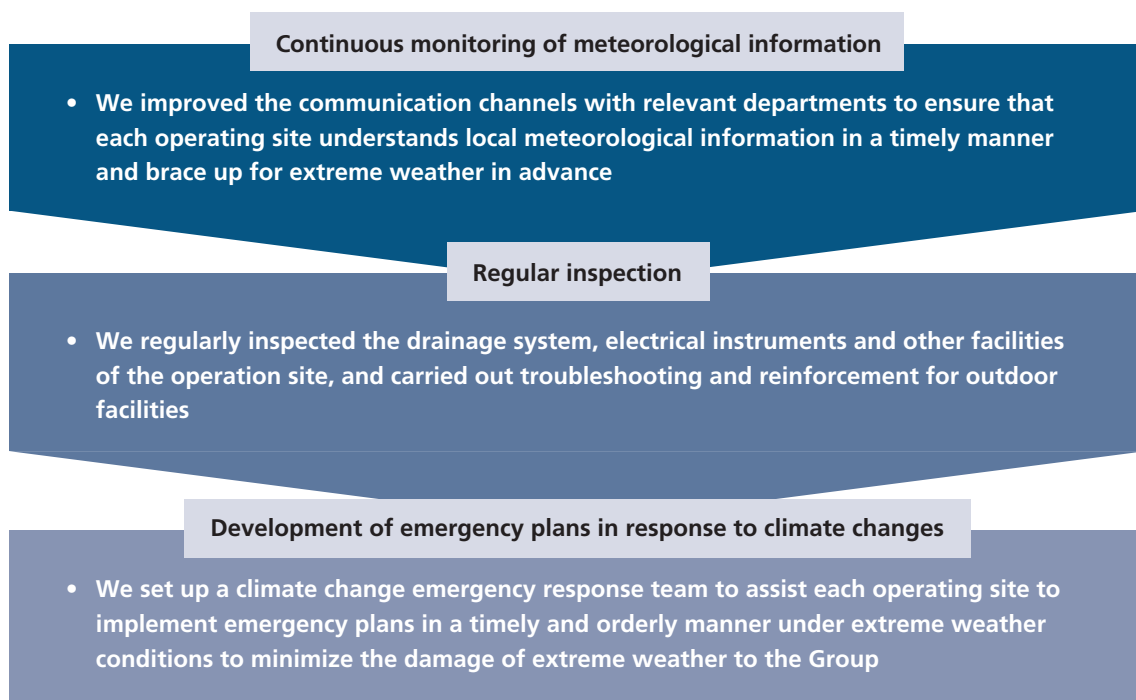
Continuous monitoring of meteorological information

• We improved the communication channels with relevant departments to ensure that each operating site understands local meteorological information in a timely manner and brace up for extreme weather in advance

Regular inspection

• We regularly inspected the drainage system, electrical instruments and other facilities of the operation site, and carried out troubleshooting and reinforcement for outdoor facilities

Development of emergency plans in response to climate changes

• We set up a climate change emergency response team to assist each operating site to implement emergency plans in a timely and orderly manner under extreme weather conditions to minimize the damage of extreme weather to the Group